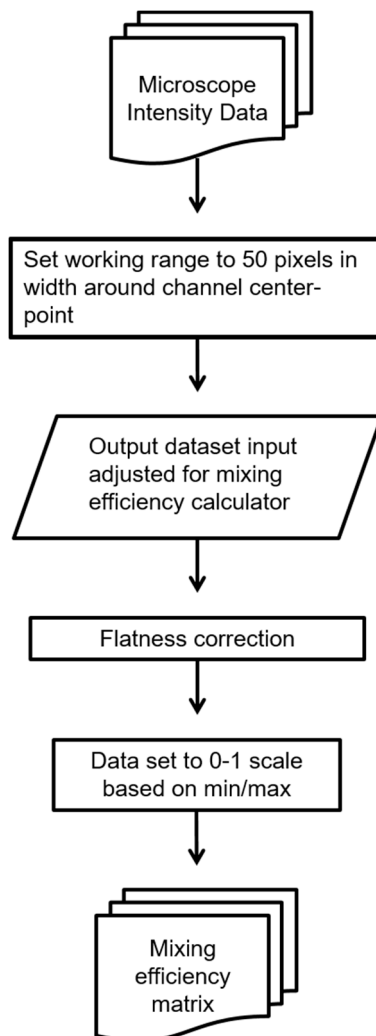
Microscope Intensity Data

Set working range to 50 pixels in width around channel center-point

Output dataset input adjusted for mixing efficiency calculator

Flatness correction

Data set to 0-1 scale based on min/max

Mixing efficiency matrix